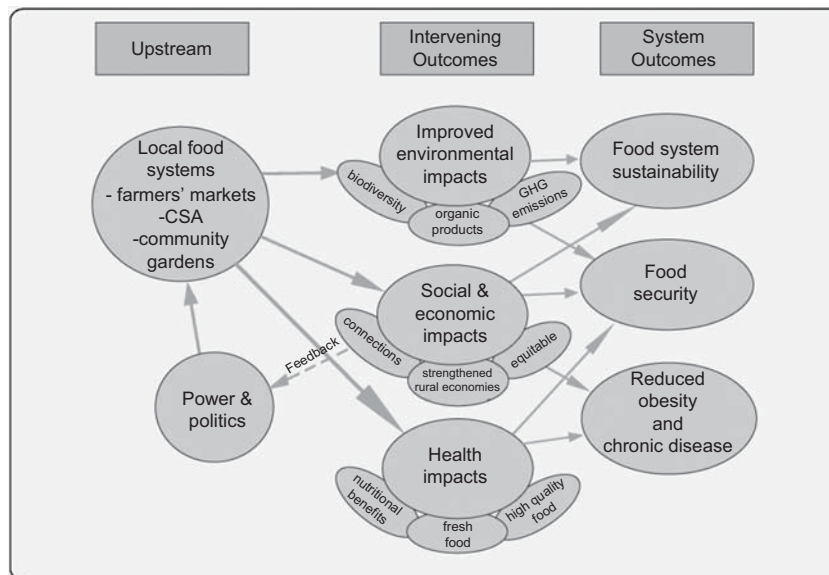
Upstream

Intervening Outcomes

System Outcomes

Local food systems
- farmers' markets
-CSA
-community gardens

Improved environmental impacts

biodiversity

organic products

GHG emissions

Food system sustainability

Food security

Social & economic impacts

connections

strengthened rural economies

equitable

Feedback

Power & politics

Reduced obesity and chronic disease

Health impacts

nutritional benefits

fresh food

high quality food